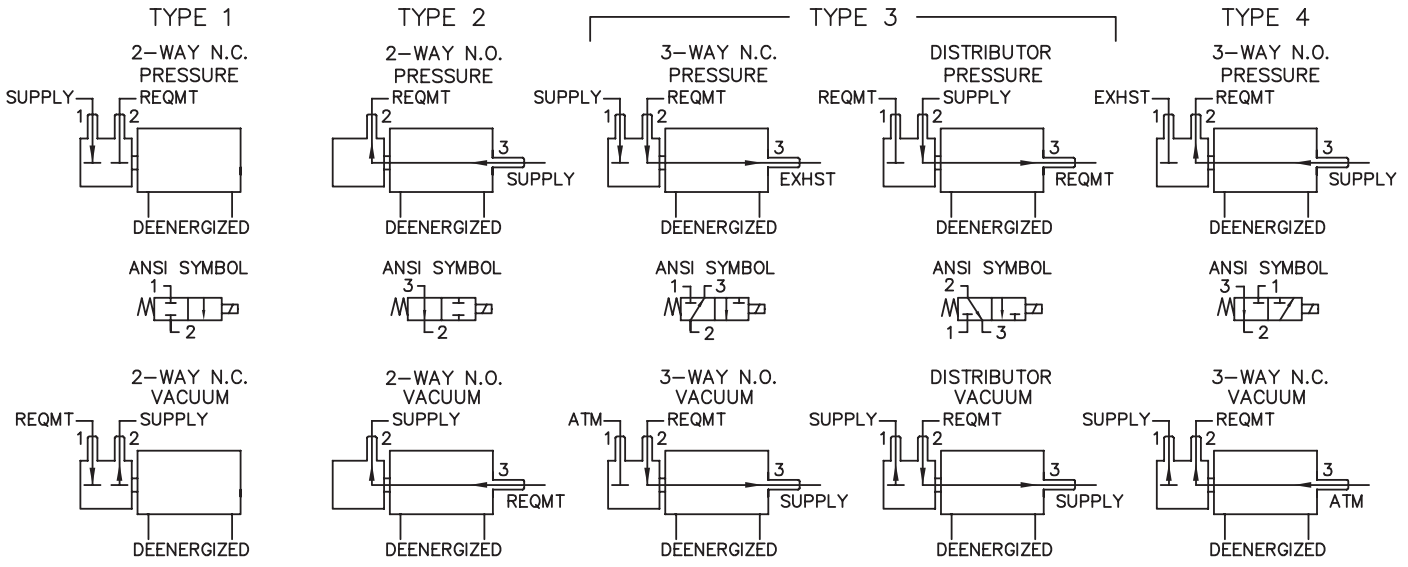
TYPE 1

2-WAY N.C. PRESSURE

SUPPLY 1 REQMT 2

DEENERGIZED

ANSI SYMBOL

1 2

2-WAY N.C. VACUUM

REQMT 1 SUPPLY 2

DEENERGIZED

TYPE 2

2-WAY N.O. PRESSURE

REQMT 2 3 SUPPLY

DEENERGIZED

ANSI SYMBOL

3 2

2-WAY N.O. VACUUM

SUPPLY 2 3 REQMT

DEENERGIZED

TYPE 3

3-WAY N.C. PRESSURE

SUPPLY 1 REQMT 2 3 EXHST

DEENERGIZED

ANSI SYMBOL

1 3 2

3-WAY N.O. VACUUM

ATM 1 REQMT 2 3 SUPPLY

DEENERGIZED

DISTRIBUTOR PRESSURE

REQMT 1 SUPPLY 2 3 REQMT

DEENERGIZED

ANSI SYMBOL

2 1 3

DISTRIBUTOR VACUUM

SUPPLY 1 REQMT 2 3 SUPPLY

DEENERGIZED

TYPE 4

3-WAY N.O. PRESSURE

EXHST 1 REQMT 2 3 SUPPLY

DEENERGIZED

ANSI SYMBOL

3 1 2

3-WAY N.C. VACUUM

SUPPLY 1 REQMT 2 3 ATM

DEENERGIZED